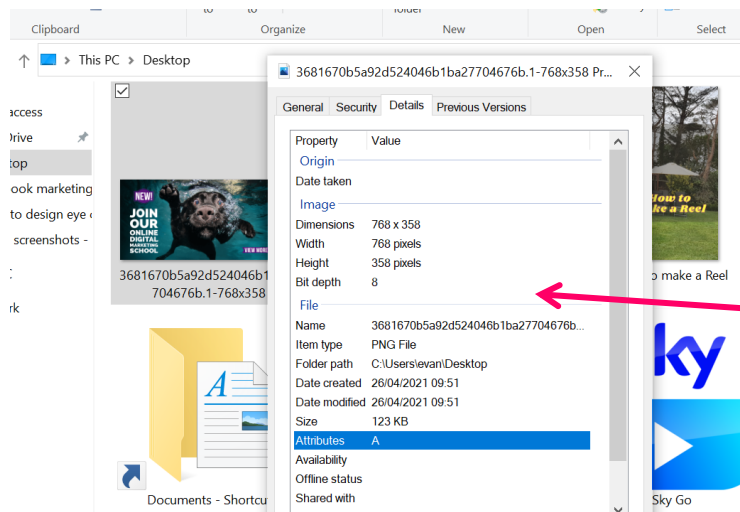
Clipboard
to
to
Organize
folder
New
Open
Select

This PC > Desktop

access
Drive
top
ook marketing
to design eye
screenshots -
rk

NEW!
JOIN OUR ONLINE DIGITAL MARKETING SCHOOL
VIEW MORE

3681670b5a92d524046b1
704676b.1-768x358

How to
ke a Reel
o make a Reel

Documents - Shortcu

Sky Go

3681670b5a92d524046b1ba27704676b.1-768x358 Pr...

General | Security | Details | Previous Versions

| Property | Value |
|---|---|
| Origin | |
| Date taken | |
| Image | |
| Dimensions | 768 x 358 |
| Width | 768 pixels |
| Height | 358 pixels |
| Bit depth | 8 |
| File | |
| Name | 3681670b5a92d524046b1ba27704676b... |
| Item type | PNG File |
| Folder path | C:\Users\evan\Desktop |
| Date created | 26/04/2021 09:51 |
| Date modified | 26/04/2021 09:51 |
| Size | 123 KB |
| Attributes | A |
| Availability | |
| Offline status | |
| Shared with | |